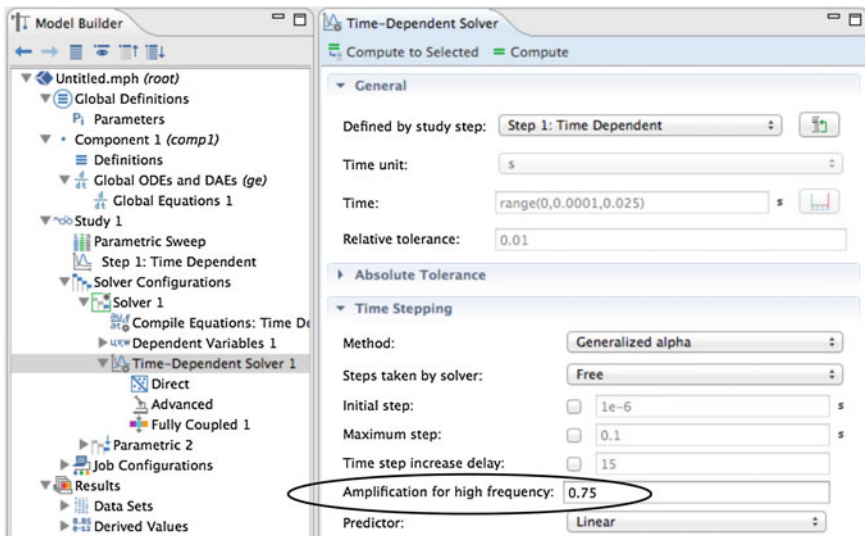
Model Builder

Untitled.mph (root)
Global Definitions
Parameters
Component 1 (comp1)
Definitions
Global ODEs and DAEs (ge)
Global Equations 1
Study 1
Parametric Sweep
Step 1: Time Dependent
Solver Configurations
Solver 1
Compile Equations: Time De
Dependent Variables 1
Time-Dependent Solver 1
Direct
Advanced
Fully Coupled 1
Parametric 2
Job Configurations
Results
Data Sets
Derived Values

Time-Dependent Solver

Compute to Selected = Compute

General

Defined by study step: Step 1: Time Dependent

Time unit: s

Time: range(0,0.0001,0.025) s

Relative tolerance: 0.01

Absolute Tolerance

Time Stepping

Method: Generalized alpha

Steps taken by solver: Free

Initial step: 1e-6 s

Maximum step: 0.1 s

Time step increase delay: 15

Amplification for high frequency: 0.75

Predictor: Linear